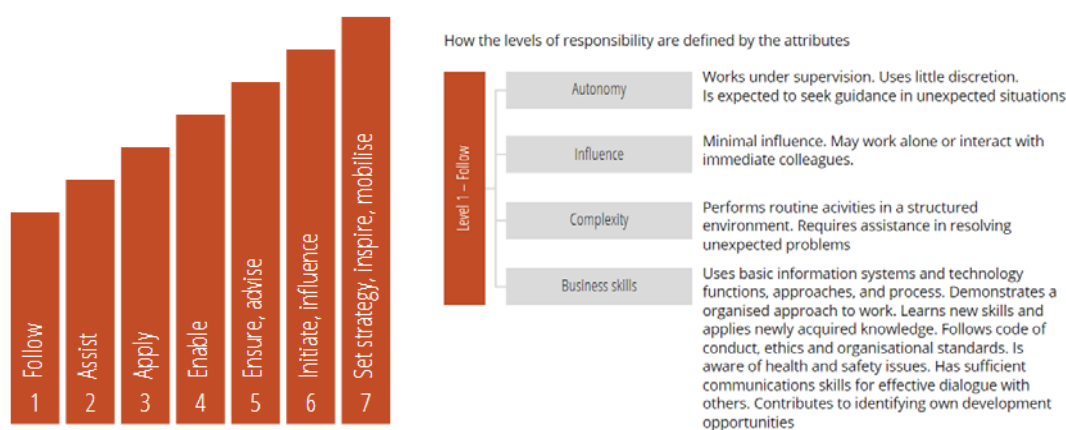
Follow
1

Assist
2

Apply
3

Enable
4

Ensure, advise
5

Initiate, influence
6

Set strategy, inspire, mobilise
7

How the levels of responsibility are defined by the attributes

Level 1 – Follow

Autonomy

Works under supervision. Uses little discretion. Is expected to seek guidance in unexpected situations

Influence

Minimal influence. May work alone or interact with immediate colleagues.

Complexity

Performs routine acivities in a structured environment. Requires assistance in resolving unexpected problems

Business skills

Uses basic information systems and technology functions, approaches, and process. Demonstrates a organised approach to work. Learns new skills and applies newly acquired knowledge. Follows code of conduct, ethics and organisational standards. Is aware of health and safety issues. Has sufficient communications skills for effective dialogue with others. Contributes to identifying own development opportunities